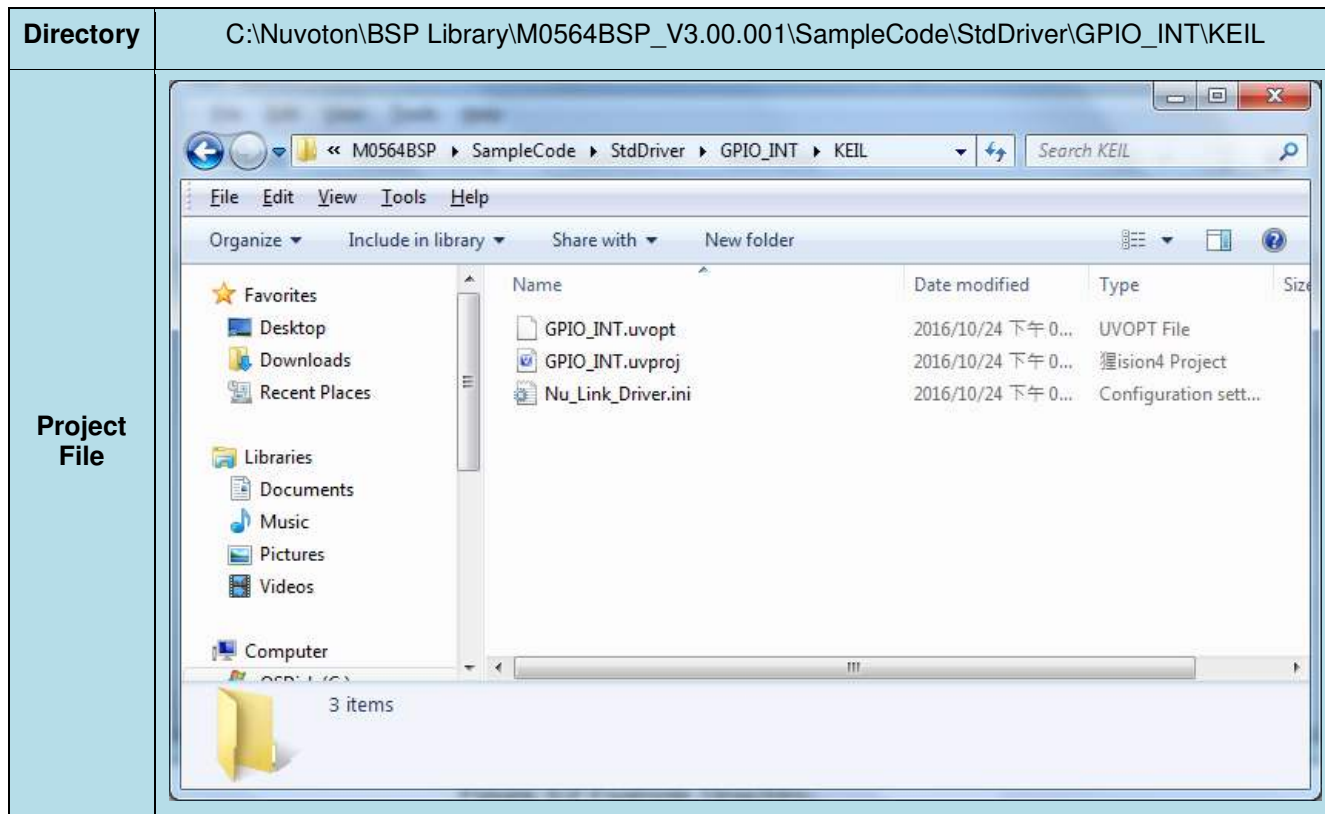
| Directory | C:\Nuvoton\BSP Library\M0564BSP_V3.00.001\SampleCode\StdDriver\GPIO_INT\KEIL |
|---|---|
| Project File | « M0564BSP ▸ SampleCode ▸ StdDriver ▸ GPIO_INT ▸ KEIL |

Search KEIL

File Edit View Tools Help

Organize ▾ Include in library ▾ Share with ▾ New folder

Favorites
Desktop
Downloads
Recent Places

Libraries
Documents
Music
Pictures
Videos

Computer
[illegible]

| Name | Date modified | Type | Siz |
|---|---|---|---|
| GPIO_INT.uvopt | 2016/10/24 下午 0... | UVOPT File | |
| GPIO_INT.uvproj | 2016/10/24 下午 0... | 瑆ision4 Project | |
| Nu_Link_Driver.ini | 2016/10/24 下午 0... | Configuration sett... | |

3 items